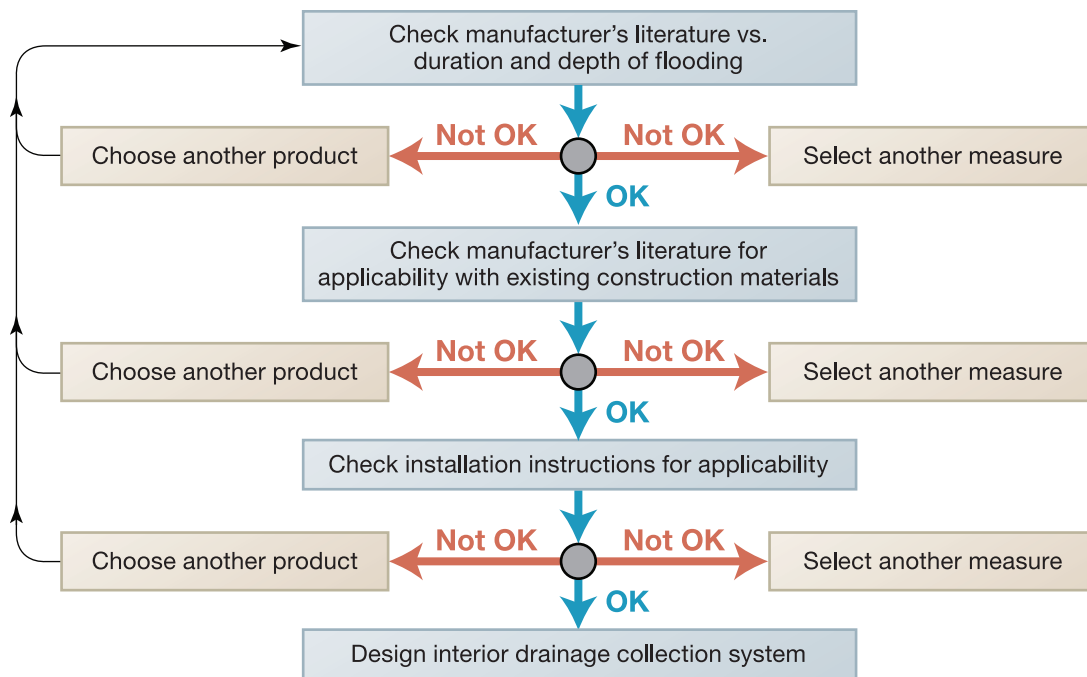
Check manufacturer’s literature vs. duration and depth of flooding

Choose another product

Not OK

Not OK

Select another measure

OK

Check manufacturer’s literature for applicability with existing construction materials

Choose another product

Not OK

Not OK

Select another measure

OK

Check installation instructions for applicability

Choose another product

Not OK

Not OK

Select another measure

OK

Design interior drainage collection system